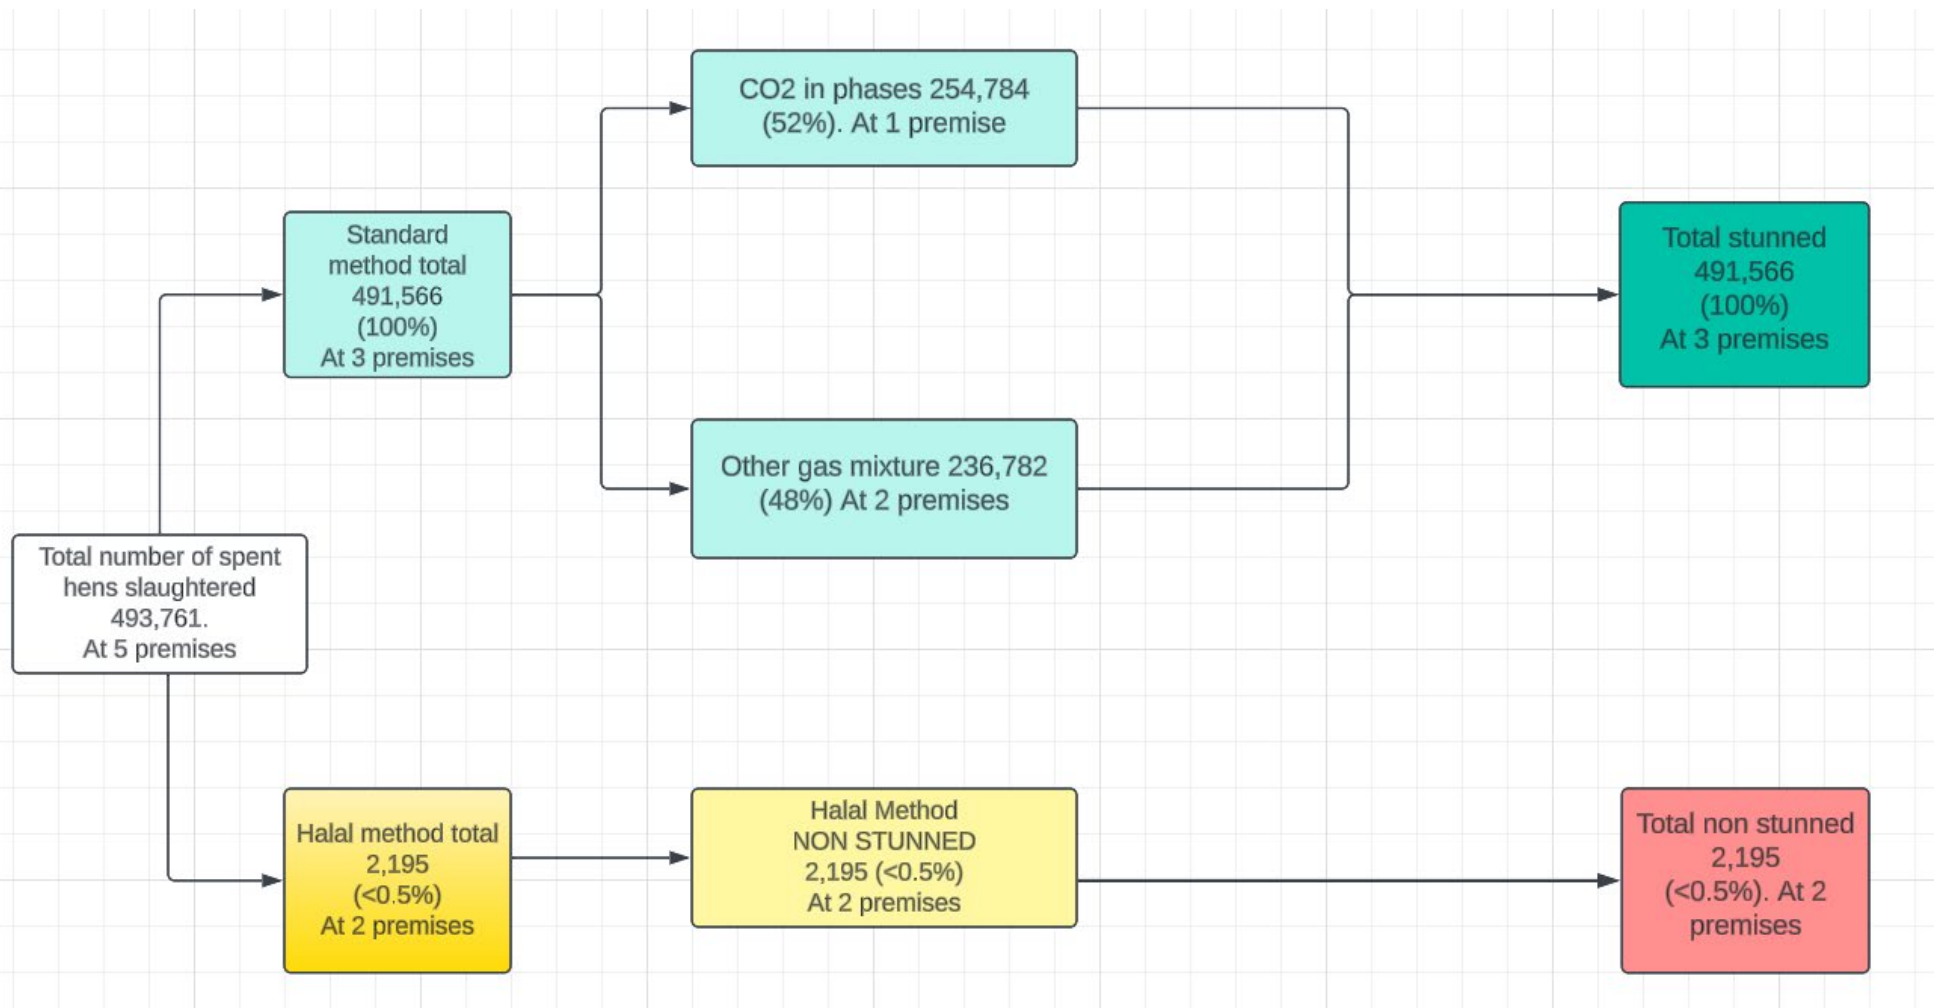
Total number of spent hens slaughtered 493,761. At 5 premises

Standard method total 491,566 (100%) At 3 premises

CO2 in phases 254,784 (52%). At 1 premise

Other gas mixture 236,782 (48%) At 2 premises

Total stunned 491,566 (100%) At 3 premises

Halal method total 2,195 (<0.5%) At 2 premises

Halal Method NON STUNNED 2,195 (<0.5%) At 2 premises

Total non stunned 2,195 (<0.5%). At 2 premises